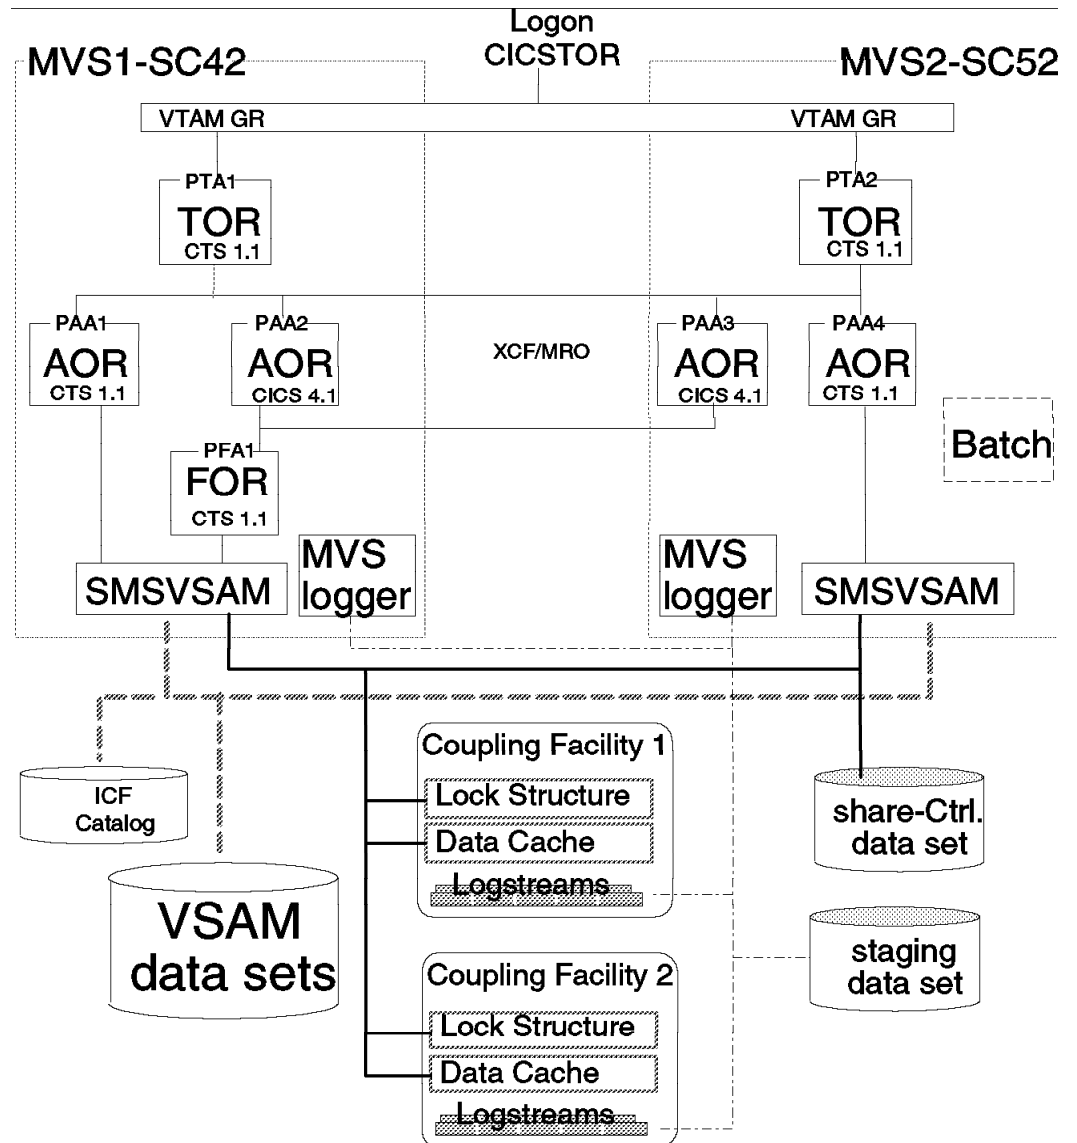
Logon
CICSTOR

MVS1-SC42

MVS2-SC52

VTAM GR

VTAM GR

PTA1
TOR
CTS 1.1

PTA2
TOR
CTS 1.1

PAA1
AOR
CTS 1.1

PAA2
AOR
CICS 4.1

XCF/MRO

PAA3
AOR
CICS 4.1

PAA4
AOR
CTS 1.1

Batch

PFA1
FOR
CTS 1.1

SMSVSAM

MVS
logger

MVS
logger

SMSVSAM

Coupling Facility 1
Lock Structure
Data Cache
Logstreams

ICF
Catalog

share-Ctrl.
data set

VSAM
data sets

staging
data set

Coupling Facility 2
Lock Structure
Data Cache
Logstreams